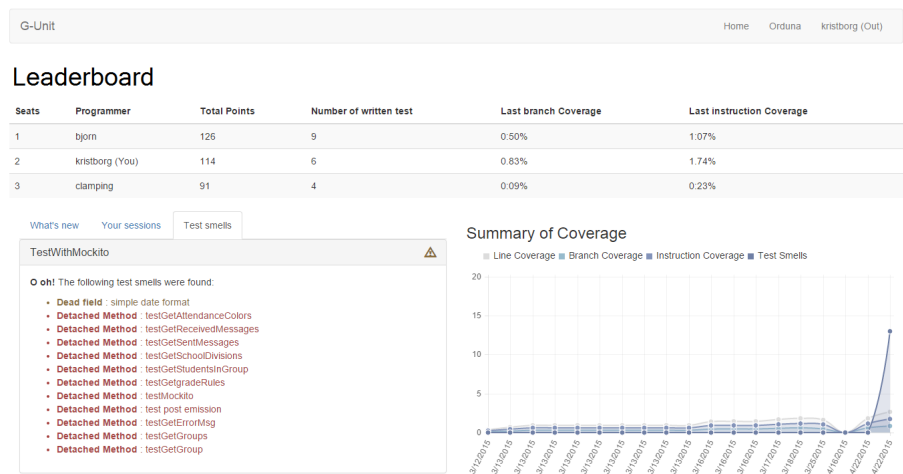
G-Unit

Home Orduna kristborg (Out)

Leaderboard

| Seats | Programmer | Total Points | Number of written test | Last branch Coverage | Last instruction Coverage |
|---|---|---|---|---|---|
| 1 | bjorn | 126 | 9 | 0:50% | 1:07% |
| 2 | kristborg (You) | 114 | 6 | 0.83% | 1.74% |
| 3 | clamping | 91 | 4 | 0:09% | 0:23% |

What's new Your sessions Test smells

TestWithMockito

O oh! The following test smells were found:

- Dead field : simple date format
- Detached Method : testGetAttendanceColors
- Detached Method : testGetReceivedMessages
- Detached Method : testGetSentMessages
- Detached Method : testGetSchoolDivisions
- Detached Method : testGetStudentsInGroup
- Detached Method : testGetgradeRules
- Detached Method : testMockito
- Detached Method : test post emission
- Detached Method : testGetErrorMsg
- Detached Method : testGetGroups
- Detached Method : testGetGroup

Summary of Coverage

Line Coverage Branch Coverage Instruction Coverage Test Smells

20
15
10
5
0

3/12/2015 3/13/2015 3/13/2015 3/13/2015 3/13/2015 3/13/2015 3/13/2015 3/13/2015 3/13/2015 3/13/2015 3/13/2015 3/16/2015 3/16/2015 3/16/2015 3/17/2015 3/18/2015 3/25/2015 4/16/2015 4/22/2015 4/22/2015